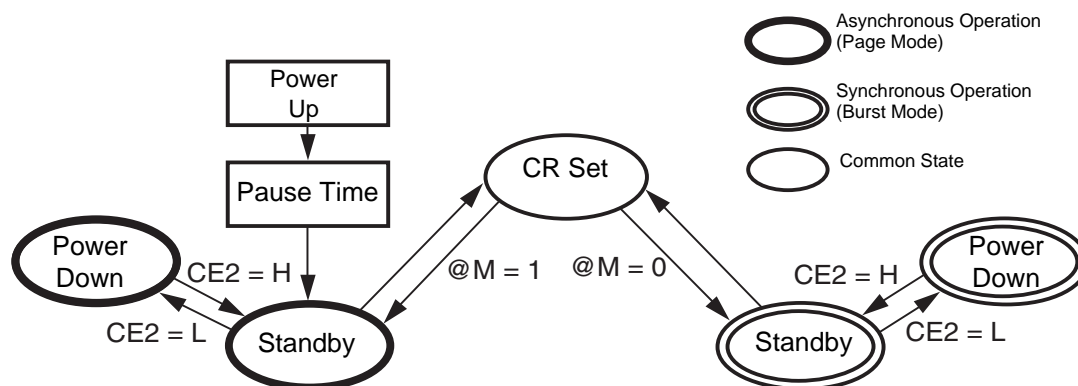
Asynchronous Operation (Page Mode)

Synchronous Operation (Burst Mode)

Common State

Power Up

Pause Time

CR Set

Power Down

CE2 = H

CE2 = L

Standby

@M = 1

@M = 0

Standby

CE2 = H

Power Down

CE2 = L